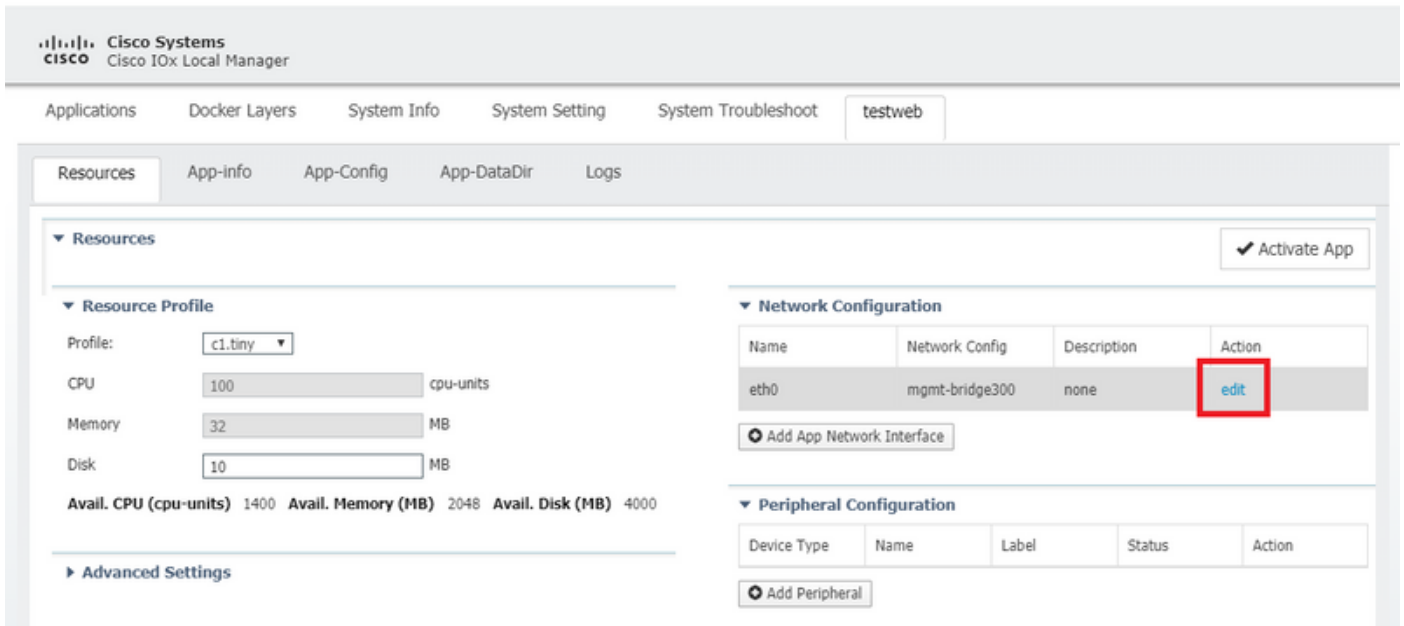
cisco Cisco Systems
Cisco IOx Local Manager

Applications Docker Layers System Info System Setting System Troubleshoot testweb

Resources App-info App-Config App-DataDir Logs

▾ Resources

✔ Activate App

▾ Resource Profile

Profile: c1.tiny ▾

CPU 100 cpu-units

Memory 32 MB

Disk 10 MB

Avail. CPU (cpu-units) 1400 Avail. Memory (MB) 2048 Avail. Disk (MB) 4000

▸ Advanced Settings

▾ Network Configuration

| Name | Network Config | Description | Action |
|---|---|---|---|
| eth0 | mgmt-bridge300 | none | edit |

Add App Network Interface

▾ Peripheral Configuration

| Device Type | Name | Label | Status | Action |
|---|---|---|---|---|

Add Peripheral